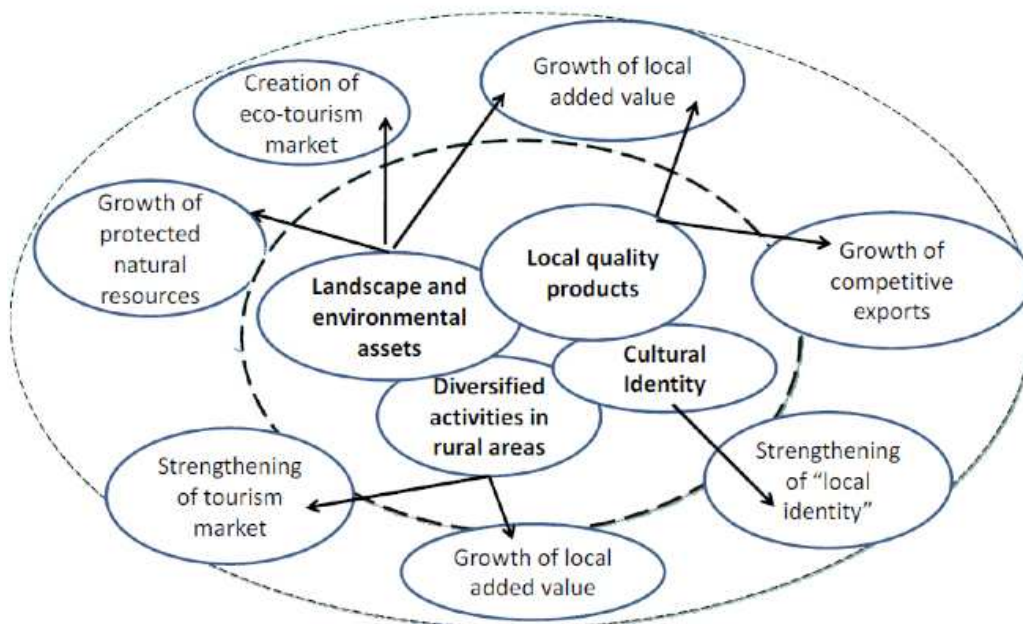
Creation of eco-tourism market

Growth of local added value

Growth of protected natural resources

Landscape and environmental assets

Local quality products

Growth of competitive exports

Cultural Identity

Diversified activities in rural areas

Strengthening of tourism market

Strengthening of "local identity"

Growth of local added value